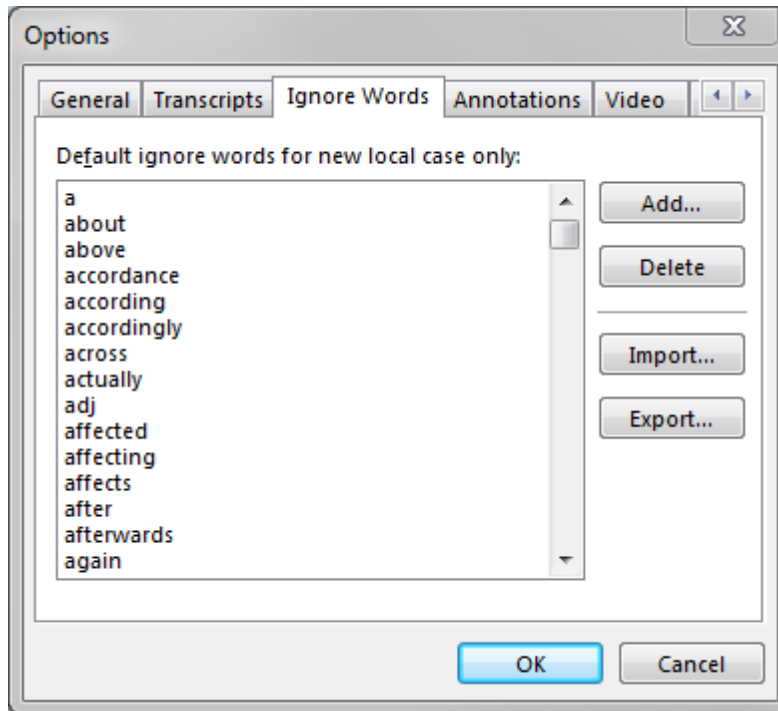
Options

General | Transcripts | Ignore Words | Annotations | Video

Default ignore words for new local case only:

a
about
above
accordance
according
accordingly
across
actually
adj
affected
affecting
affects
after
afterwards
again

Add...
Delete
Import...
Export...

OK
Cancel